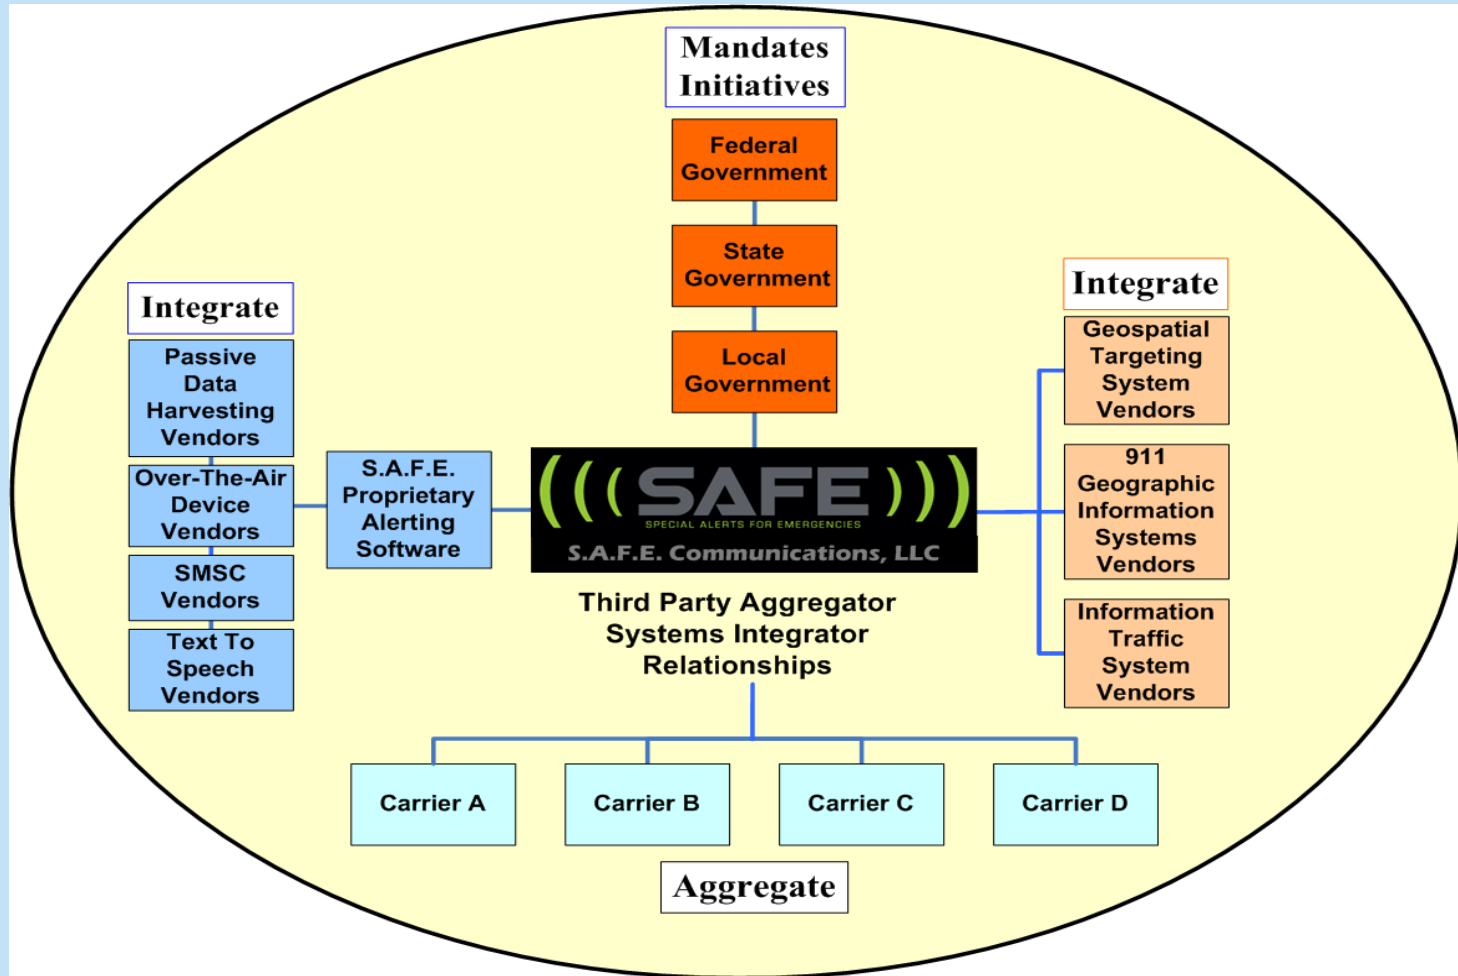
Mandates
Initiatives

Federal Government

State Government

Local Government

Integrate

Passive Data Harvesting Vendors

Over-The-Air Device Vendors

SMSC Vendors

Text To Speech Vendors

S.A.F.E. Proprietary Alerting Software

SAFE
SPECIAL ALERTS FOR EMERGENCIES
S.A.F.E. Communications, LLC

Third Party Aggregator
Systems Integrator
Relationships

Integrate

Geospatial Targeting System Vendors

911 Geographic Information Systems Vendors

Information Traffic System Vendors

Carrier A

Carrier B

Carrier C

Carrier D

Aggregate